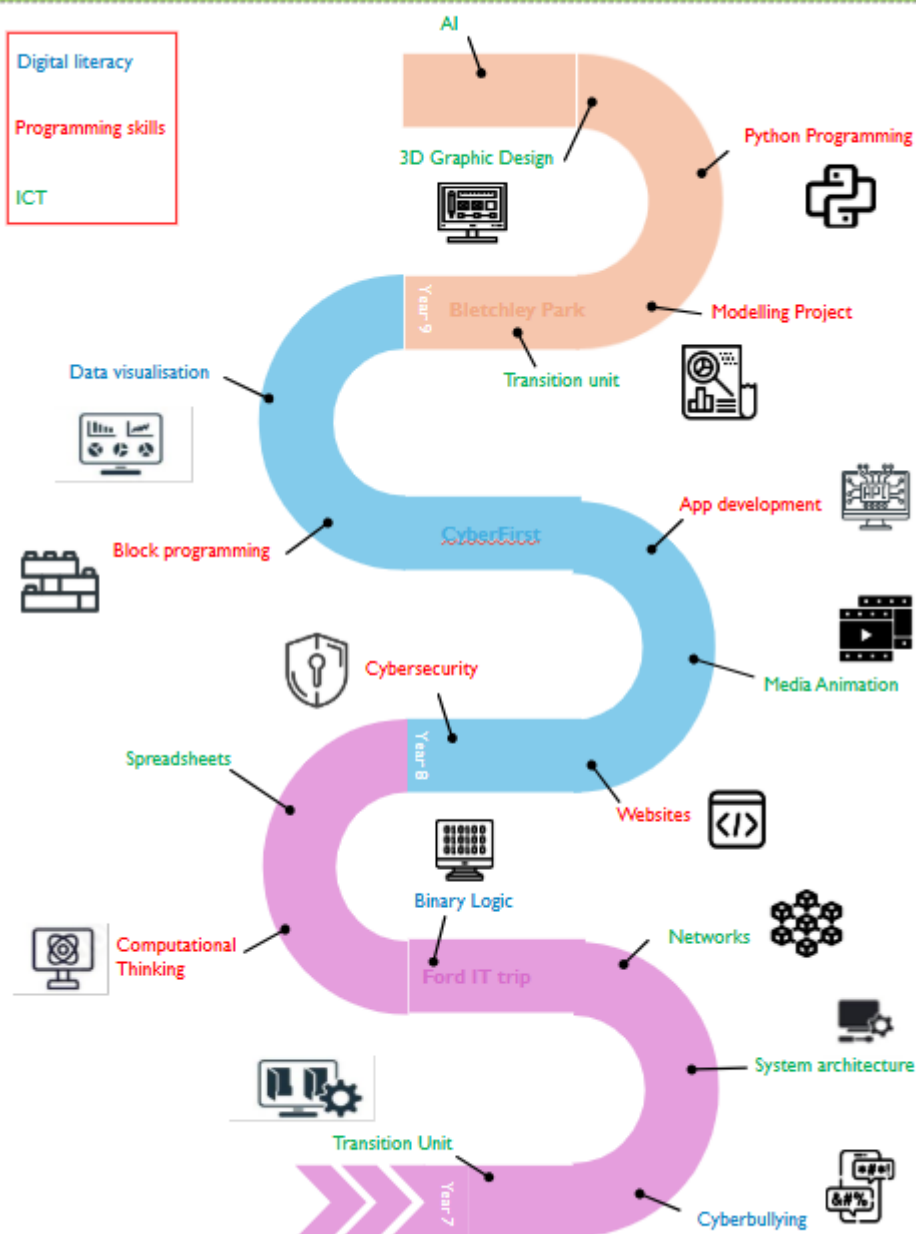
Digital literacy

Programming skills

ICT

AI

3D Graphic Design

Python Programming

Year 9

Bletchley Park

Modelling Project

Transition unit

Data visualisation

App development

CyberFirst

Block programming

Media Animation

Cybersecurity

Year 8

Spreadsheets

Websites

Binary Logic

Networks

Computational Thinking

Ford IT trip

System architecture

Transition Unit

Year 7

Cyberbullying